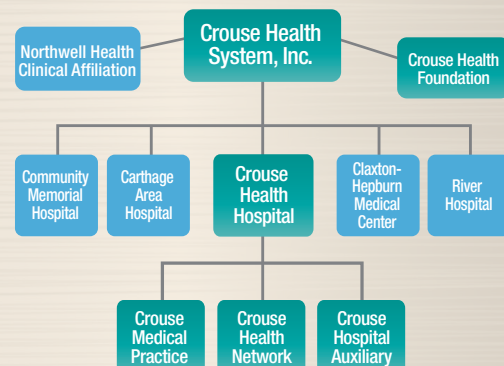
Crouse Health System, Inc.

Northwell Health Clinical Affiliation

Crouse Health Foundation

Community Memorial Hospital

Carthage Area Hospital

Crouse Health Hospital

Claxton-Hepburn Medical Center

River Hospital

Crouse Medical Practice

Crouse Health Network

Crouse Hospital Auxiliary